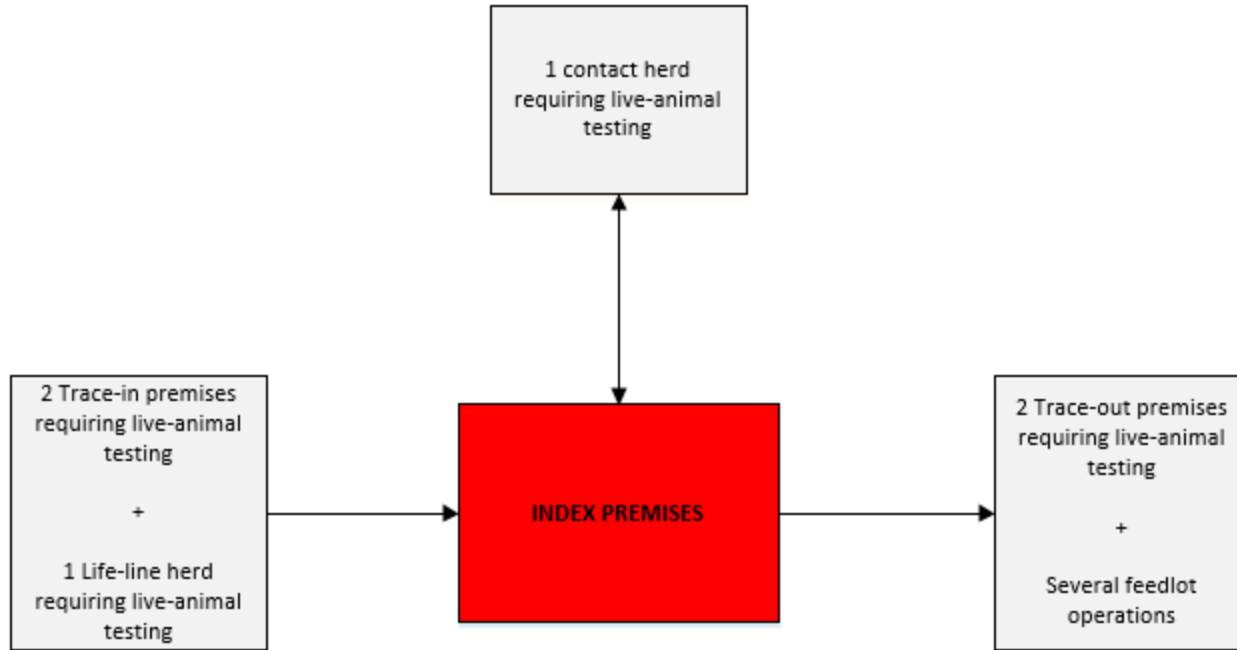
1 contact herd requiring live-animal testing

2 Trace-in premises requiring live-animal testing

+

1 Life-line herd requiring live-animal testing

INDEX PREMISES

2 Trace-out premises requiring live-animal testing

+

Several feedlot operations